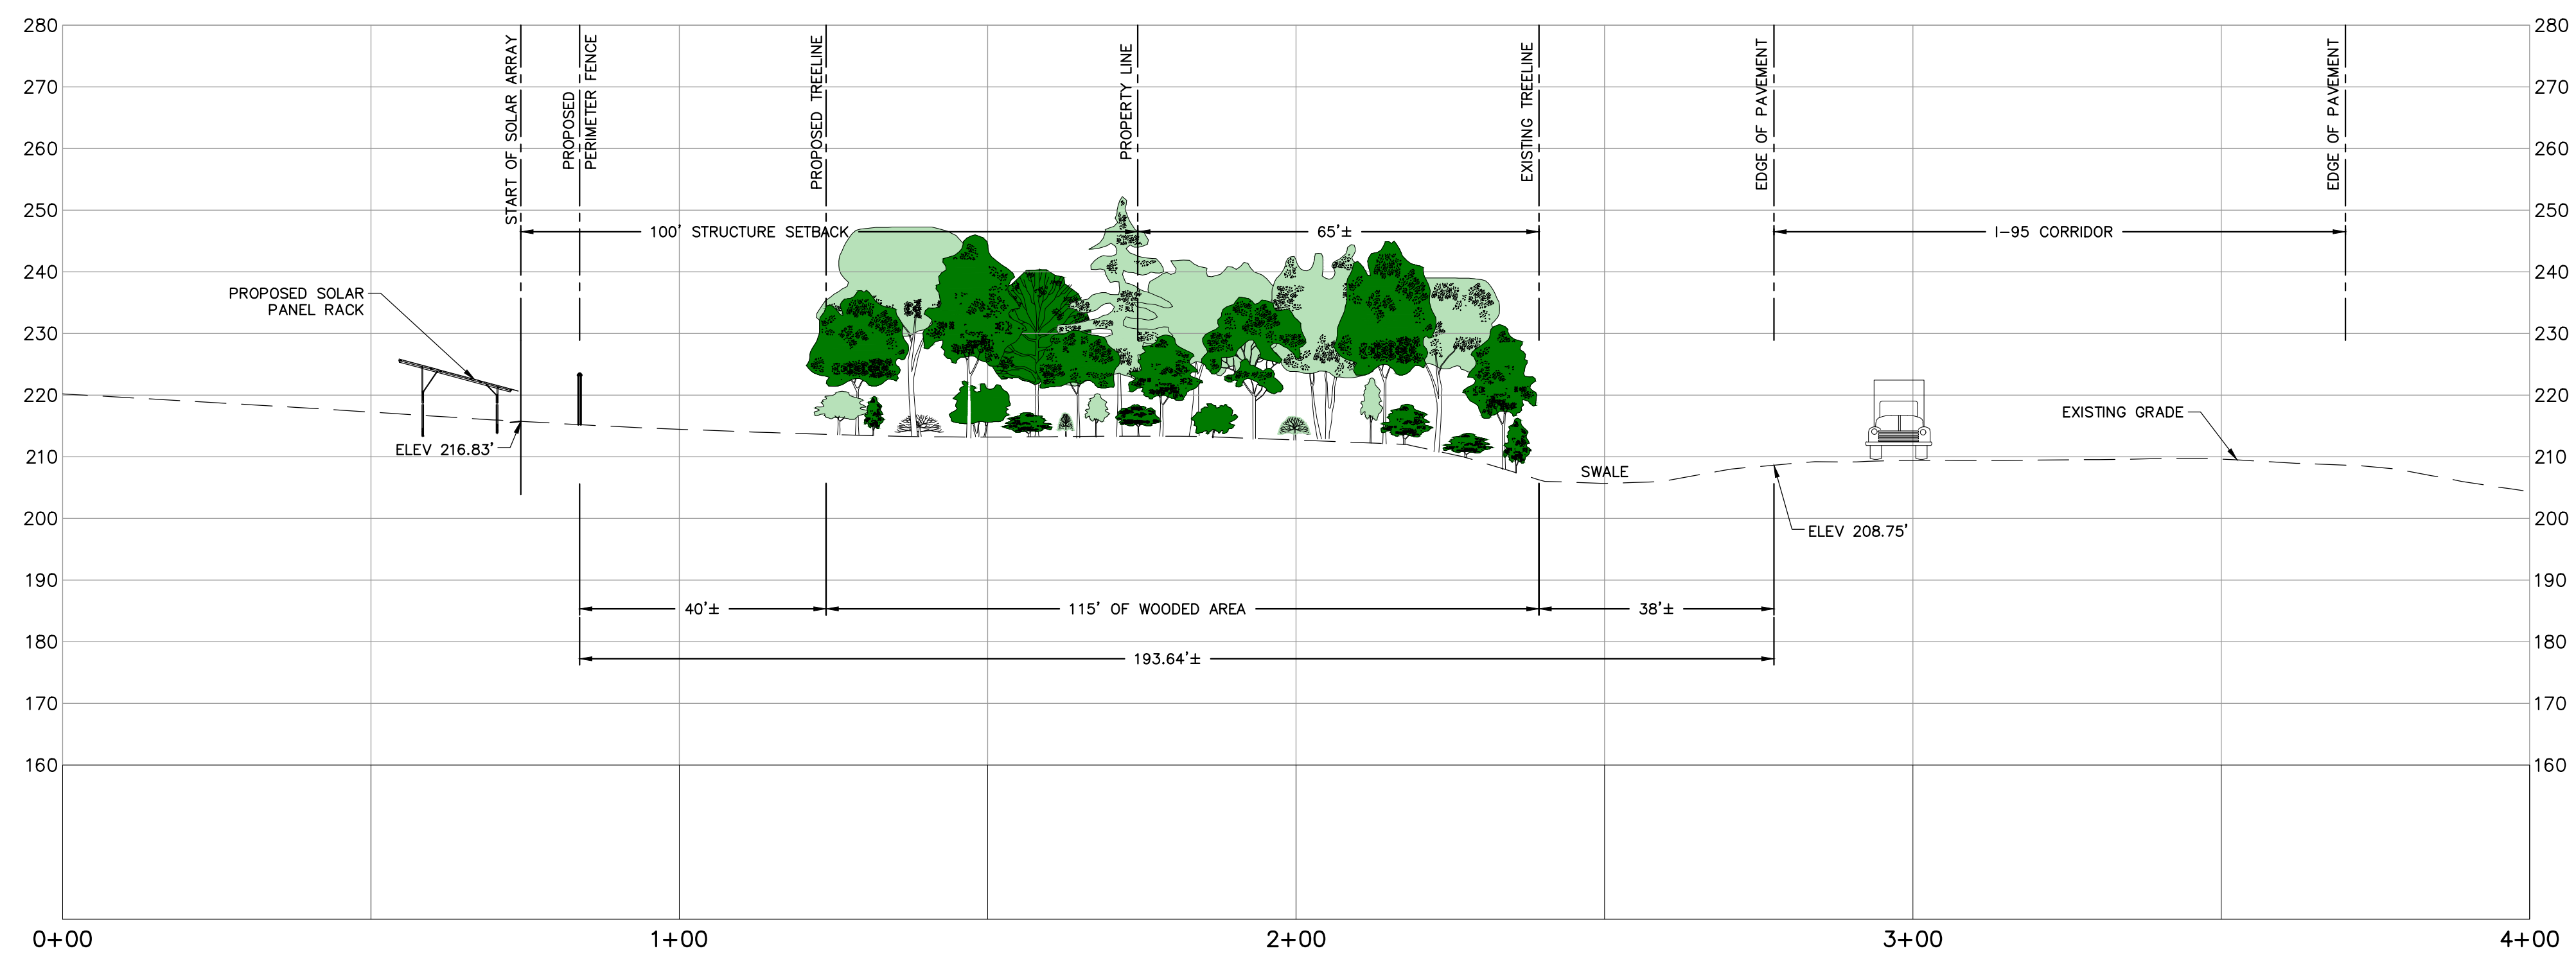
280
270
260
250
240
230
220
210
200
190
180
170
160

START OF SOLAR ARRAY
PROPOSED PERIMETER FENCE
PROPOSED TREELINE
PROPERTY LINE
EXISTING TREELINE
EDGE OF PAVEMENT
EDGE OF PAVEMENT

100' STRUCTURE SETBACK
65'±
I-95 CORRIDOR

PROPOSED SOLAR PANEL RACK

ELEV 216.83'

EXISTING GRADE

SWALE

ELEV 208.75'

40'±
115' OF WOODED AREA
38'±
193.64'±

280
270
260
250
240
230
220
210
200
190
180
170
160

0+00
1+00
2+00
3+00
4+00